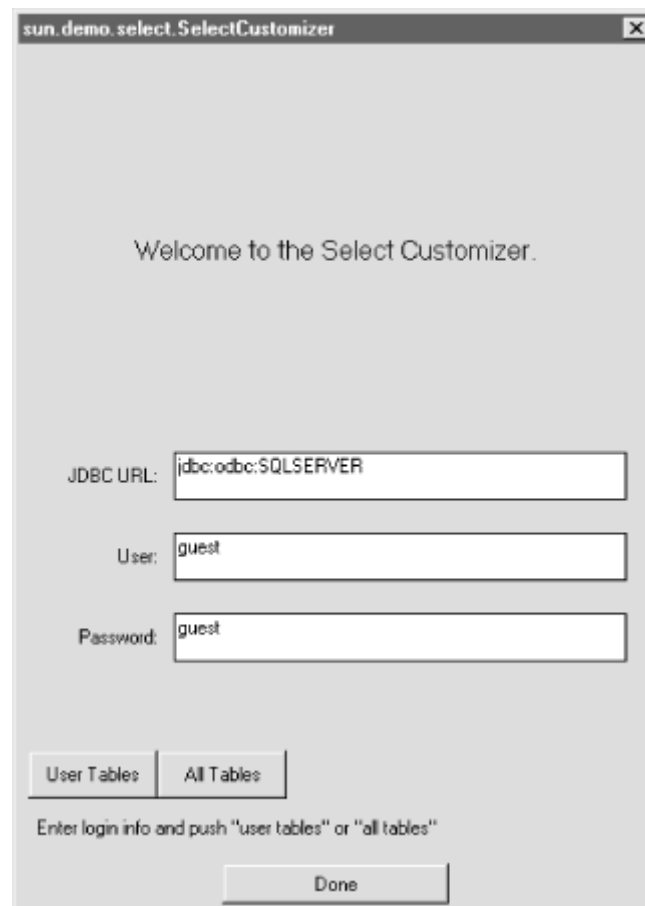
sun.demo.select.SelectCustomizer

Welcome to the Select Customizer.

JDBC URL: jdbc:odbc:SQLSERVER

User: guest

Password: guest

User Tables | All Tables

Enter login info and push "user tables" or "all tables"

Done